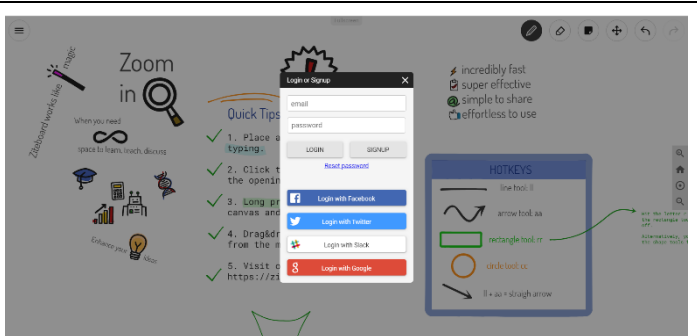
Login or Signup
email
password
LOGIN
SIGNUP
Reset password
Login with Facebook
Login with Twitter
Login with Slack
Login with Google

Zoom in

magic
Ziteboard works like
When you need
space to learn, teach, discuss
Enhance your ideas

Quick Tips
1. Place a
typing.
2. Click t
the openin
3. Long pr
canvas and
4. Drag&dr
from the m
5. Visit o
https://zi

incredibly fast
super effective
simple to share
effortless to use

HOTKEYS
line tool: l
arrow tool: aa
rectangle tool: rr
circle tool: cc
ll + aa = straigh arrow